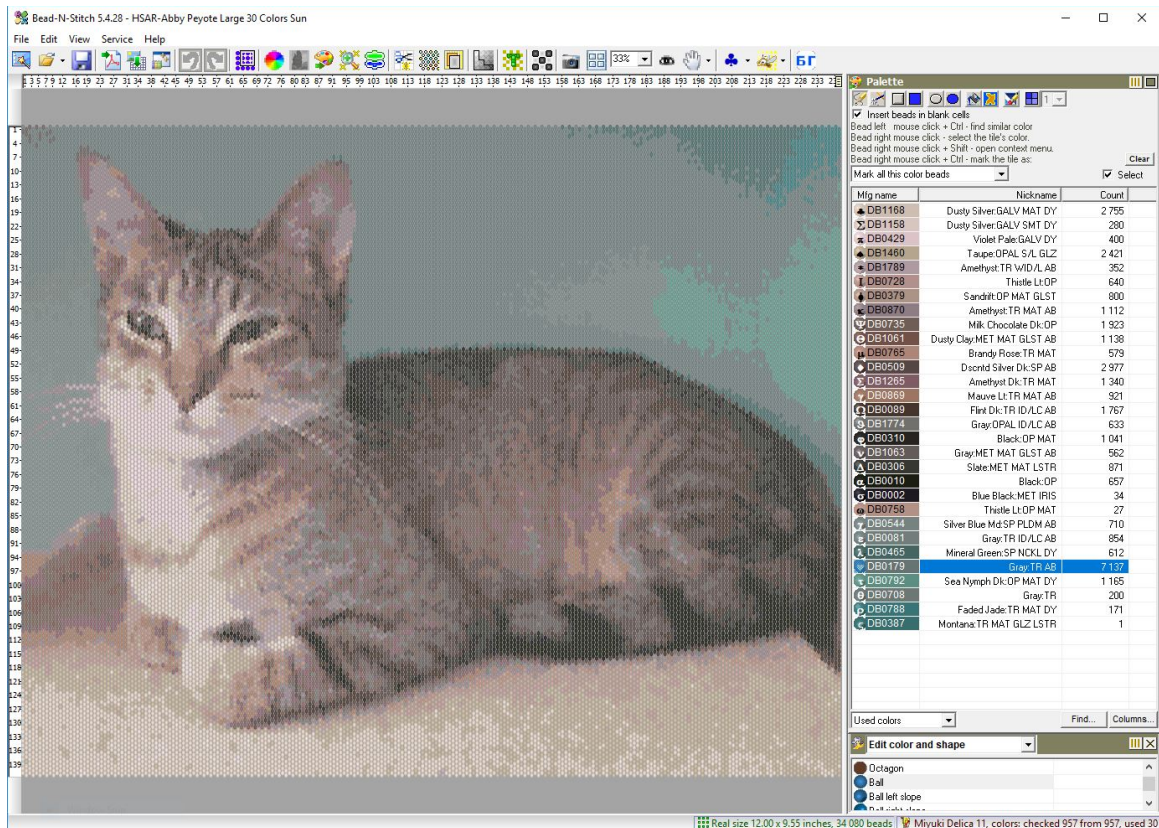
Bead-N-Stitch 5.4.28 - HSAR-Abby Peyote Large 30 Colors Sun

File Edit View Service Help

33%

БГ

1 3 5 7 9 12 16 19 23 27 31 34 38 42 45 49 53 57 61 65 69 72 76 80 83 87 91 95 99 103 108 113 118 123 128 133 138 143 148 153 158 163 168 173 178 183 188 193 198 203 208 213 218 223 228 233 2

1 4 7 10 13 16 19 22 25 28 31 34 37 40 43 46 49 52 55 58 61 64 67 70 73 76 79 82 85 88 91 94 97 100 103 106 109 112 115 118 121 124 127 130 133 136 139

Palette

Insert beads in blank cells
Bead left mouse click + Ctrl - find similar color
Bead right mouse click - select the tile's color.
Bead right mouse click + Shift - open context menu.
Bead right mouse click + Ctrl - mark the tile as:

Clear

Mark all this color beads

Select

| Mfg name | Nickname | Count |
|---|---|---|
| DB1168 | Dusty Silver:GALV MAT DY | 2 755 |
| DB1158 | Dusty Silver:GALV SMT DY | 280 |
| DB0429 | Violet Pale:GALV DY | 400 |
| DB1460 | Taupe:OPAL S/L GLZ | 2 421 |
| DB1789 | Amethyst:TR W/D/L AB | 352 |
| DB0728 | Thistle Lt:OP | 640 |
| DB0379 | Sandrift:OP MAT GLST | 800 |
| DB0870 | Amethyst:TR MAT AB | 1 112 |
| DB0735 | Milk Chocolate Dk:OP | 1 923 |
| DB1061 | Dusty Clay:MET MAT GLST AB | 1 138 |
| DB0765 | Brandy Rose:TR MAT | 579 |
| DB0509 | Dscntd Silver Dk:SP AB | 2 977 |
| DB1265 | Amethyst Dk:TR MAT | 1 340 |
| DB0869 | Mauve Lt:TR MAT AB | 921 |
| DB0089 | Flint Dk:TR ID/LC AB | 1 767 |
| DB1774 | Gray:OPAL ID/LC AB | 633 |
| DB0310 | Black:OP MAT | 1 041 |
| DB1063 | Gray:MET MAT GLST AB | 562 |
| DB0306 | Slate:MET MAT LSTR | 871 |
| DB0010 | Black:OP | 657 |
| DB0002 | Blue Black:MET IRIS | 34 |
| DB0758 | Thistle Lt:OP MAT | 27 |
| DB0544 | Silver Blue Md:SP PLDM AB | 710 |
| DB0081 | Gray:TR ID/LC AB | 854 |
| DB0465 | Mineral Green:SP NCKL DY | 612 |
| DB0179 | Gray:TR AB | 7 137 |
| DB0792 | Sea Nymph Dk:OP MAT DY | 1 165 |
| DB0708 | Gray:TR | 200 |
| DB0788 | Faded Jade:TR MAT DY | 171 |
| DB0387 | Montana:TR MAT GLZ LSTR | 1 |

Used colors

Find... Columns...

Edit color and shape

Octagon
Ball
Ball left slope

Real size 12.00 x 9.55 inches, 34 080 beads Miyuki Delica 11, colors: checked 957 from 957, used 30